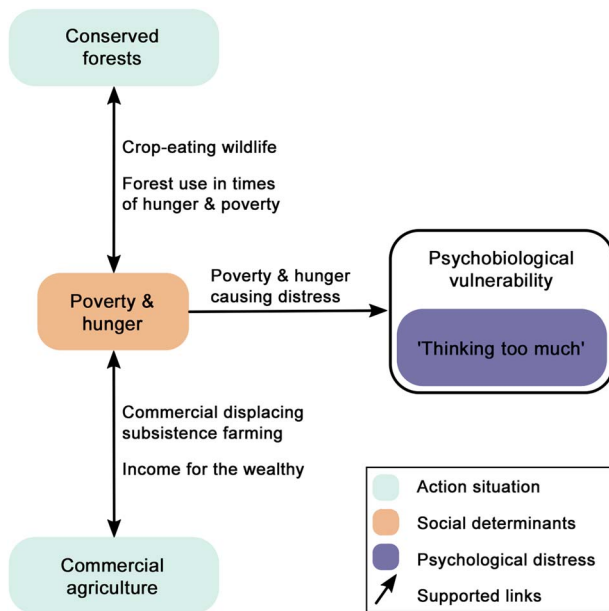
Conserved forests

Crop-eating wildlife

Forest use in times of hunger & poverty

Poverty & hunger

Poverty & hunger causing distress

Psychobiological vulnerability

'Thinking too much'

Commercial displacing subsistence farming

Income for the wealthy

Commercial agriculture

Action situation

Social determinants

Psychological distress

Supported links